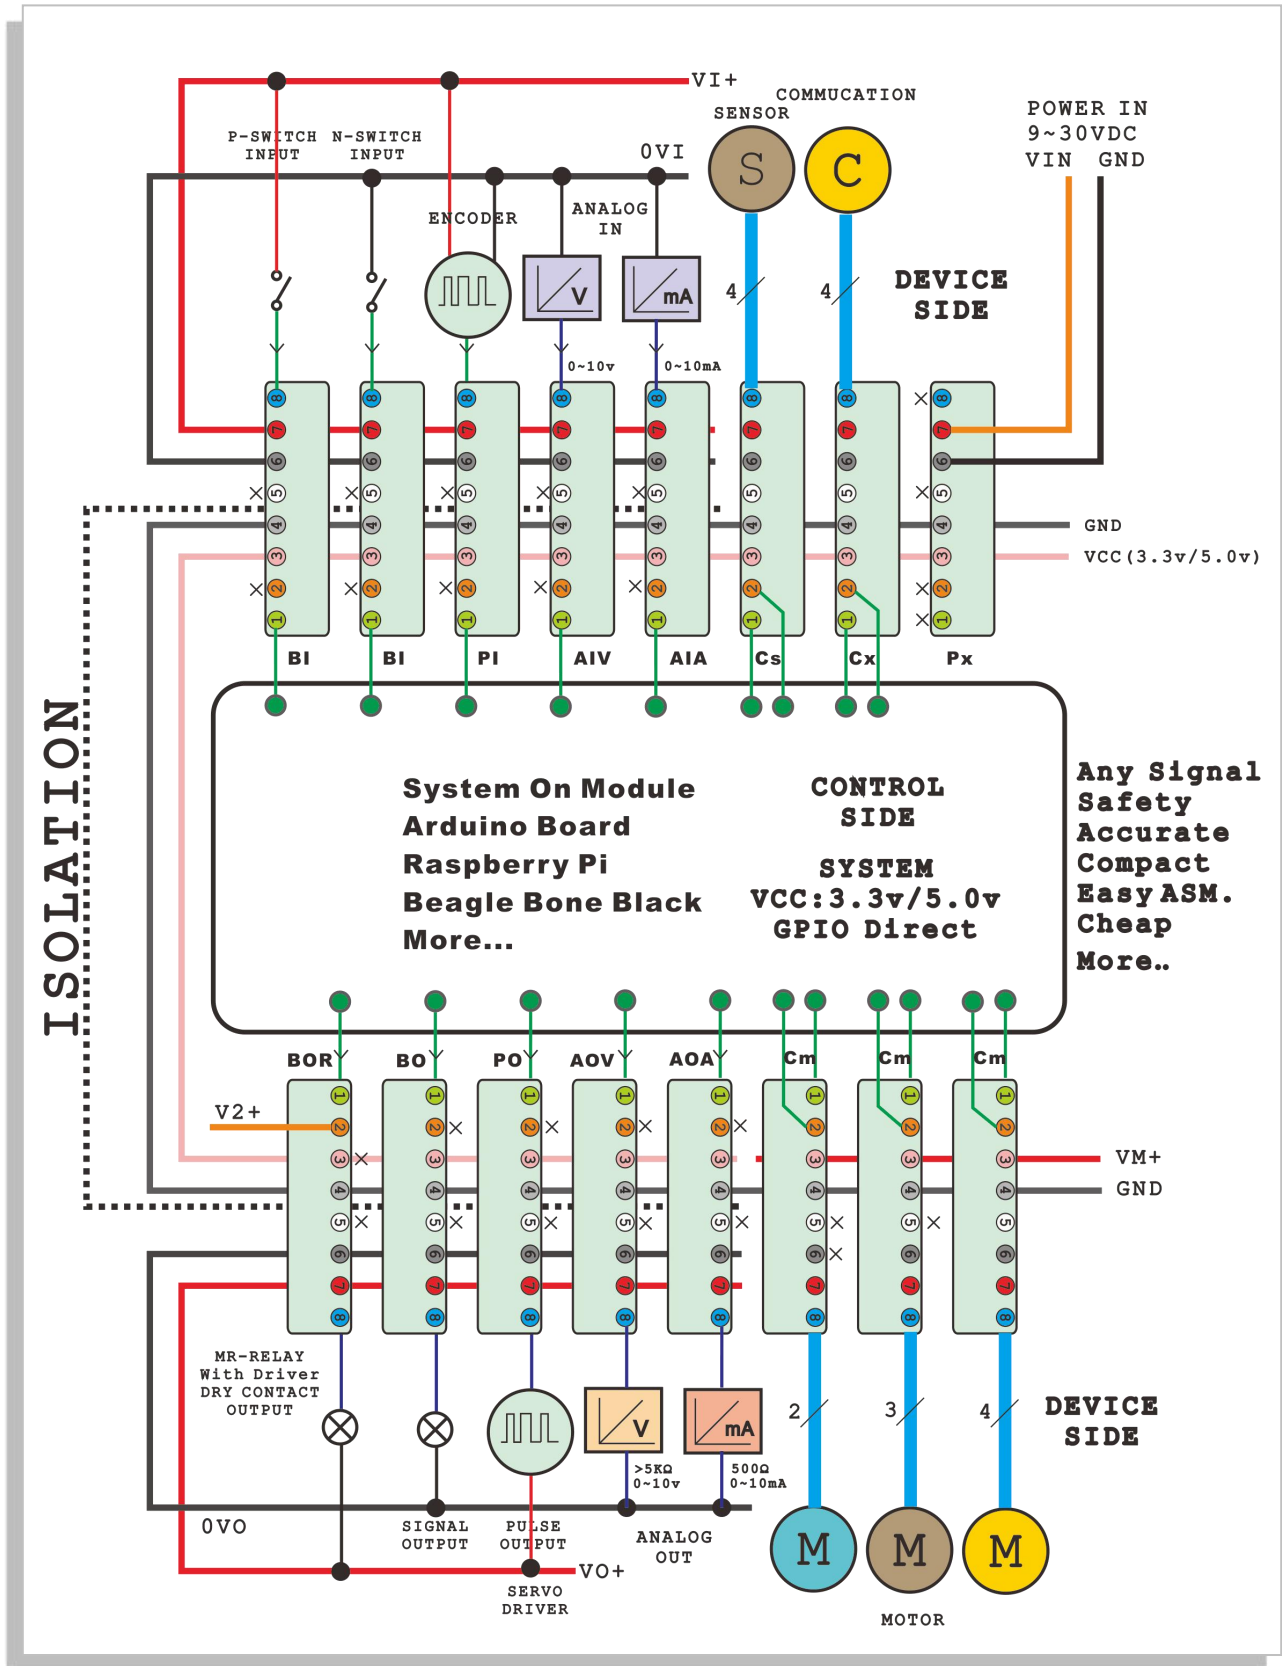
VI+

COMMUCATION

SENSOR

POWER IN
9~30VDC
VIN GND

P-SWITCH INPUT

N-SWITCH INPUT

0VI

ENCODER

ANALOG IN

S

C

V

mA

4

4

DEVICE SIDE

0~10v

0~10mA

8 7 6 5 4 3 2 1

GND

VCC(3.3v/5.0v)

BI

BI

PI

AIV

AIA

Cs

Cx

Px

ISOLATION

System On Module
Arduino Board
Raspberry Pi
Beagle Bone Black
More...

CONTROL SIDE

SYSTEM
VCC:3.3v/5.0v
GPIO Direct

Any Signal
Safety
Accurate
Compact
Easy ASM.
Cheap
More..

BOR

BO

PO

AOV

AOA

Cm

Cm

Cm

V2+

1 2 3 4 5 6 7 8

VM+

GND

MR-RELAY
With Driver
DRY CONTACT
OUTPUT

V

mA

2

3

4

DEVICE SIDE

>5KΩ
0~10v

500Ω
0~10mA

0VO

SIGNAL OUTPUT

PULSE OUTPUT

ANALOG OUT

M

M

M

VO+

SERVO DRIVER

MOTOR